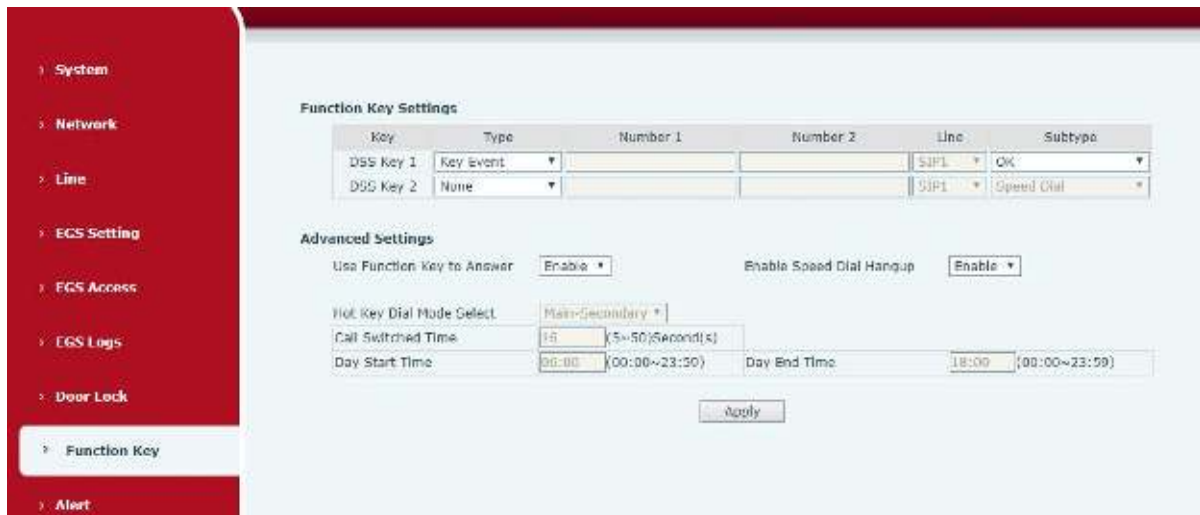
› System

› Network

› Line

› EGS Setting

› EGS Access

› EGS Logs

› Door Lock

› Function Key

› Alert

Function Key Settings

| Key | Type | Number 1 | Number 2 | Line | Subtype |
|---|---|---|---|---|---|
| DSS Key 1 | Key Event ▾ | | | SIP1 ▾ | OK ▾ |
| DSS Key 2 | None ▾ | | | SIP1 ▾ | Speed Dial ▾ |

Advanced Settings

Use Function Key to Answer Enable ▾

Enable Speed Dial Hangup Enable ▾

Hot Key Dial Mode Select Main-Secondary ▾

| Call Switched Time | 16 (5~50)Second(s) | | |
|---|---|---|---|
| Day Start Time | 06:00 (00:00~23:59) | Day End Time | 18:00 (00:00~23:59) |

Apply